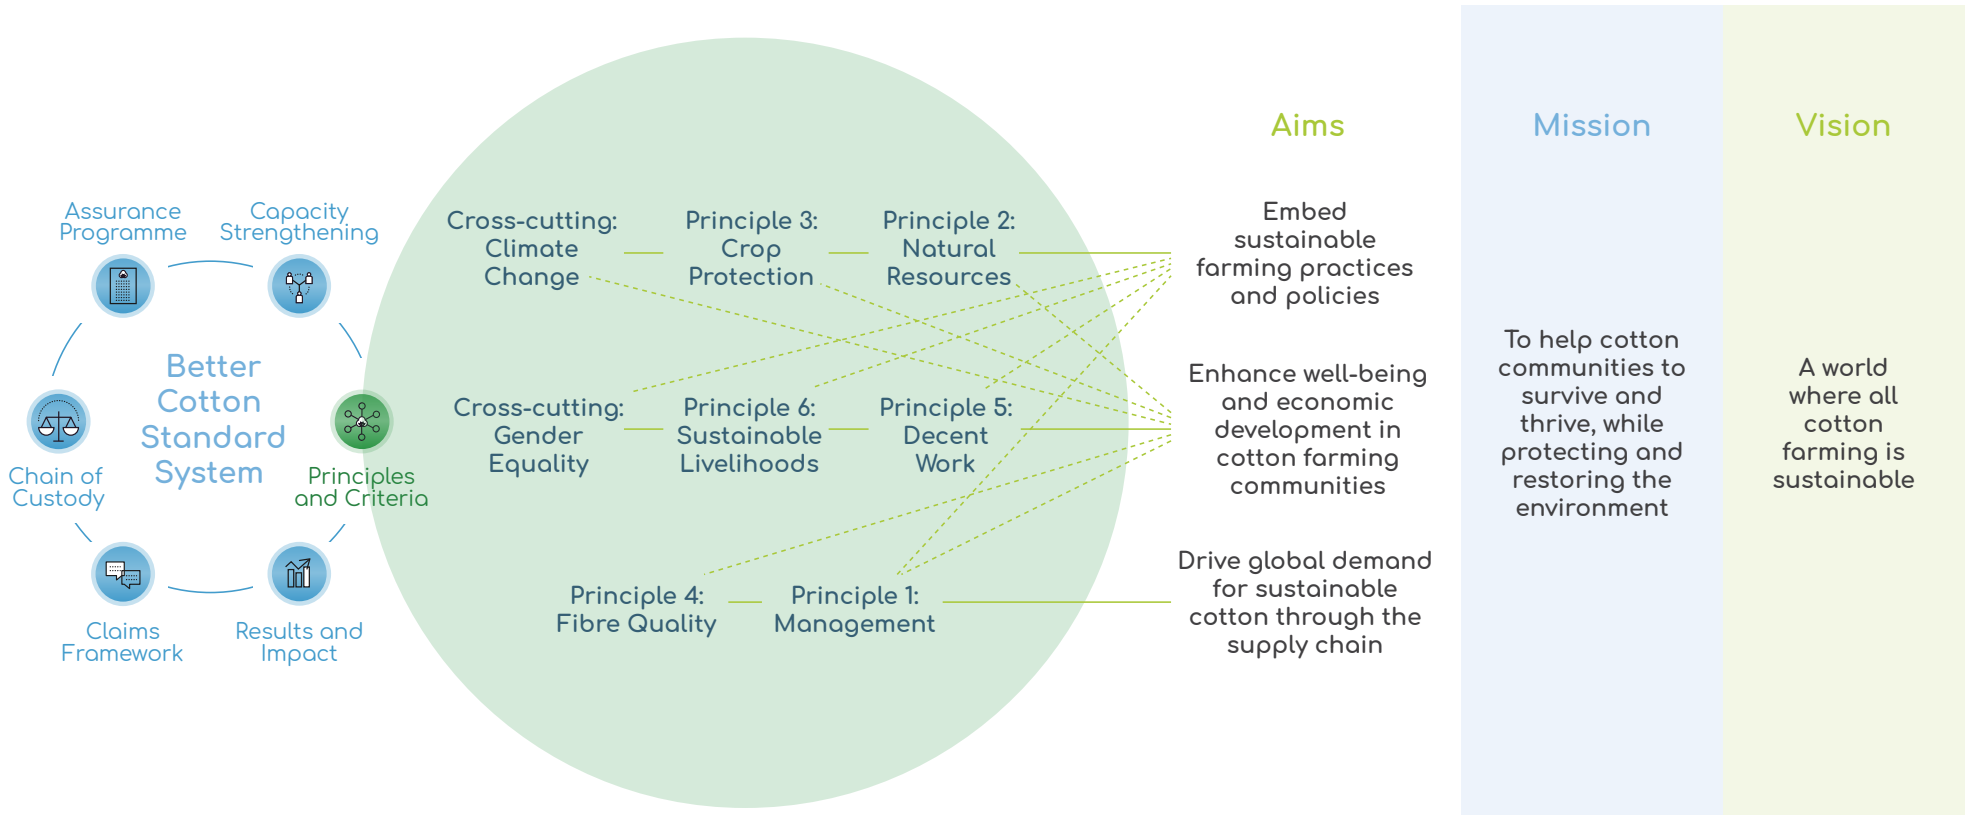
Assurance Programme

Capacity Strengthening

Better Cotton Standard System

Chain of Custody

Principles and Criteria

Claims Framework

Results and Impact

Cross-cutting: Climate Change

Principle 3: Crop Protection

Principle 2: Natural Resources

Cross-cutting: Gender Equality

Principle 6: Sustainable Livelihoods

Principle 5: Decent Work

Principle 4: Fibre Quality

Principle 1: Management

Aims

Embed sustainable farming practices and policies

Enhance well-being and economic development in cotton farming communities

Drive global demand for sustainable cotton through the supply chain

Mission

To help cotton communities to survive and thrive, while protecting and restoring the environment

Vision

A world where all cotton farming is sustainable